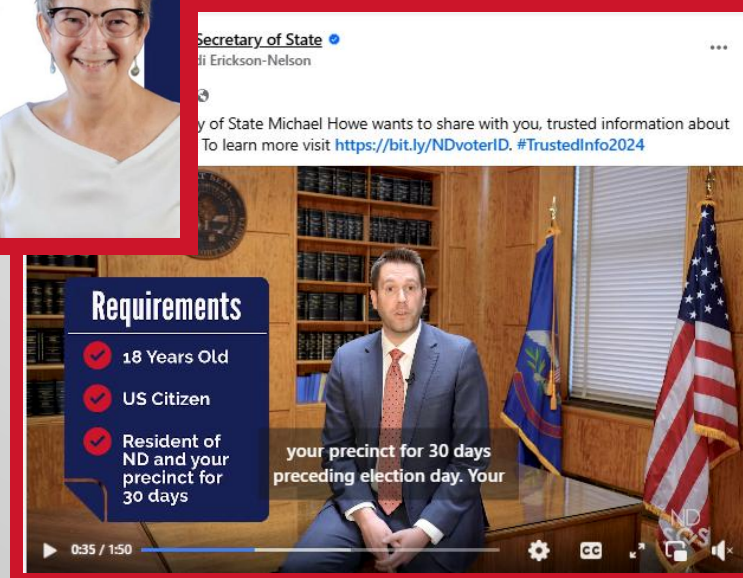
Secretary of State
di Erickson-Nelson

y of State Michael Howe wants to share with you, trusted information about To learn more visit https://bit.ly/NDvoterID. #TrustedInfo2024

Requirements

18 Years Old

US Citizen

Resident of ND and your precinct for 30 days

your precinct for 30 days preceding election day. Your

0:35 / 1:50

ND SOS